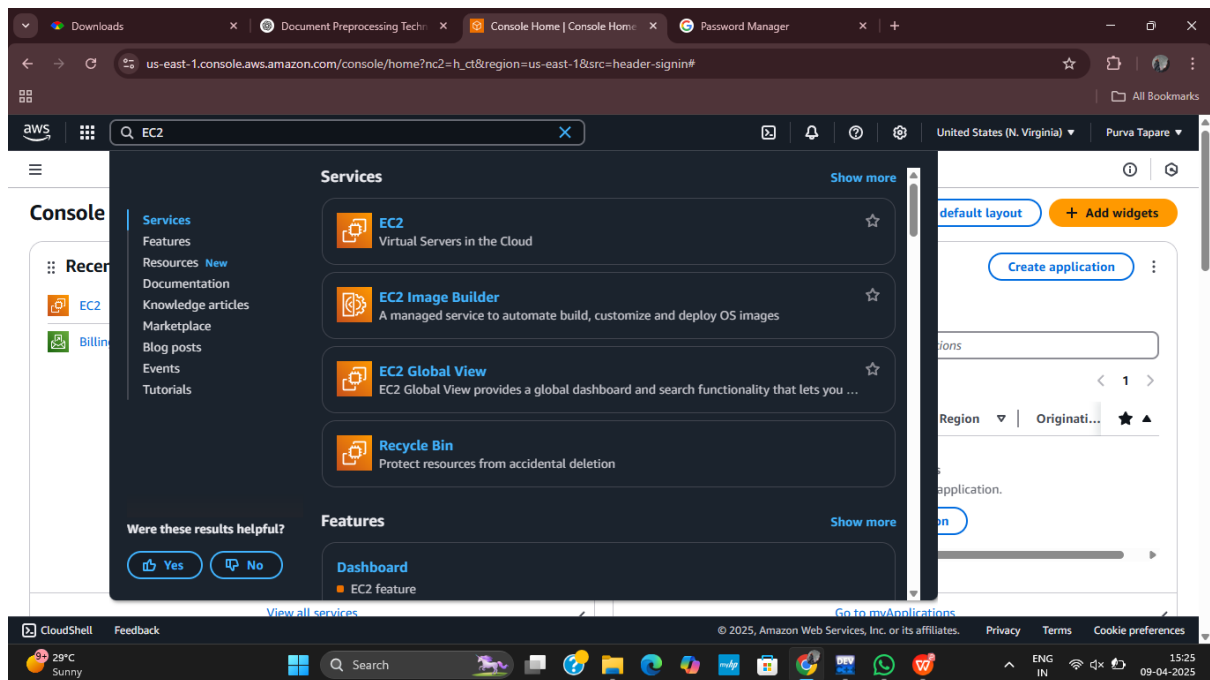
Downloads
Document Preprocessing Techn
Console Home | Console Home
Password Manager

us-east-1.console.aws.amazon.com/console/home?nc2=h_ct&region=us-east-1&src=header-signin#

All Bookmarks

aws
EC2
United States (N. Virginia)
Purva Tapare

Console
Recen
EC2
Billin

Services
Features
Resources New
Documentation
Knowledge articles
Marketplace
Blog posts
Events
Tutorials

Services
Show more

EC2
Virtual Servers in the Cloud

EC2 Image Builder
A managed service to automate build, customize and deploy OS images

EC2 Global View
EC2 Global View provides a global dashboard and search functionality that lets you ...

Recycle Bin
Protect resources from accidental deletion

Features
Show more

Dashboard
EC2 feature

Were these results helpful?
Yes
No

default layout
Add widgets
Create application
tions
1
Region
Originati...
application.
on

View all services
Go to myApplications

CloudShell
Feedback
© 2025, Amazon Web Services, Inc. or its affiliates.
Privacy
Terms
Cookie preferences

29°C
Sunny
Search
ENG
IN
15:25
09-04-2025